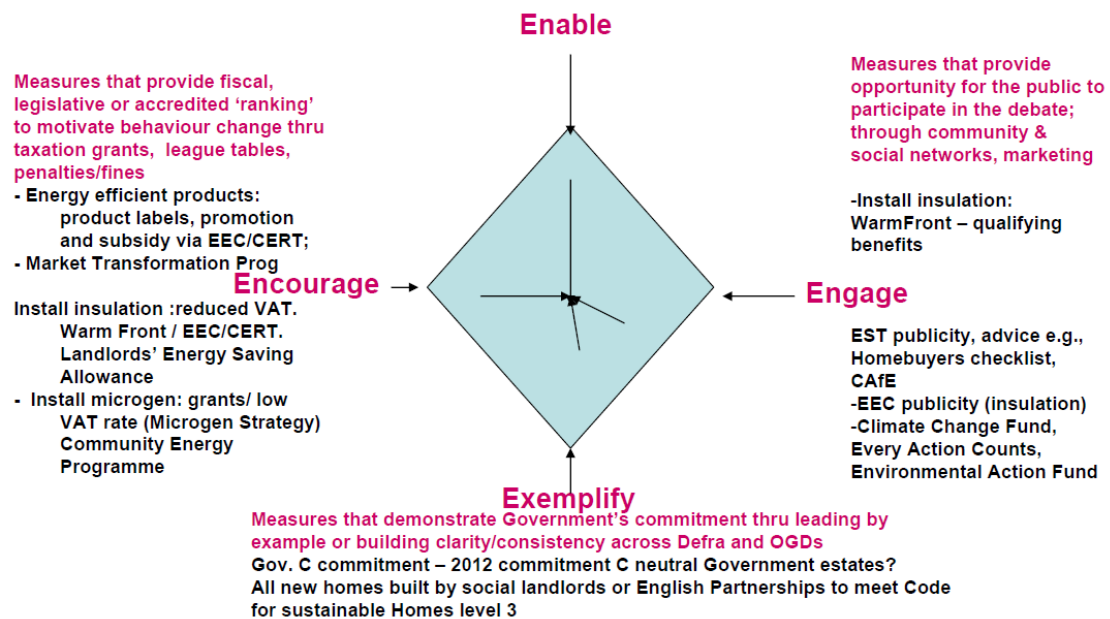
Enable

Measures that provide fiscal, legislative or accredited 'ranking' to motivate behaviour change thru taxation grants, league tables, penalties/fines
- Energy efficient products: product labels, promotion and subsidy via EEC/CERT;
- Market Transformation Prog

Install insulation :reduced VAT. Warm Front / EEC/CERT. Landlords' Energy Saving Allowance
- Install microgen: grants/ low VAT rate (Microgen Strategy) Community Energy Programme

Measures that provide opportunity for the public to participate in the debate; through community & social networks, marketing

-Install insulation: WarmFront – qualifying benefits

Encourage

Engage

EST publicity, advice e.g., Homebuyers checklist, CAfE
-EEC publicity (insulation)
-Climate Change Fund, Every Action Counts, Environmental Action Fund

Exemplify

Measures that demonstrate Government's commitment thru leading by example or building clarity/consistency across Defra and OGDs
Gov. C commitment – 2012 commitment C neutral Government estates?
All new homes built by social landlords or English Partnerships to meet Code for sustainable Homes level 3